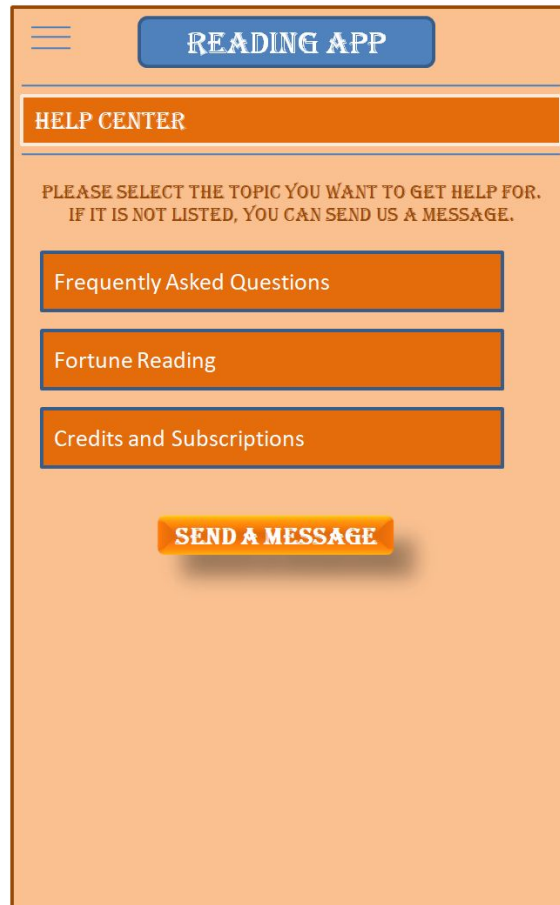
READING APP

HELP CENTER

PLEASE SELECT THE TOPIC YOU WANT TO GET HELP FOR. IF IT IS NOT LISTED, YOU CAN SEND US A MESSAGE.

Frequently Asked Questions

Fortune Reading

Credits and Subscriptions

SEND A MESSAGE